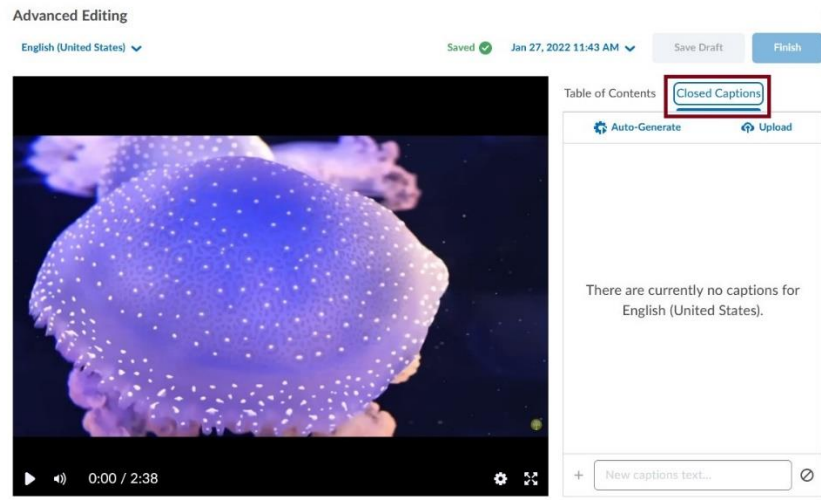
Advanced Editing

English (United States)

Saved

Jan 27, 2022 11:43 AM

Save Draft

Finish

Table of Contents

Closed Captions

Auto-Generate

Upload

There are currently no captions for English (United States).

0:00 / 2:38

+

New captions text...